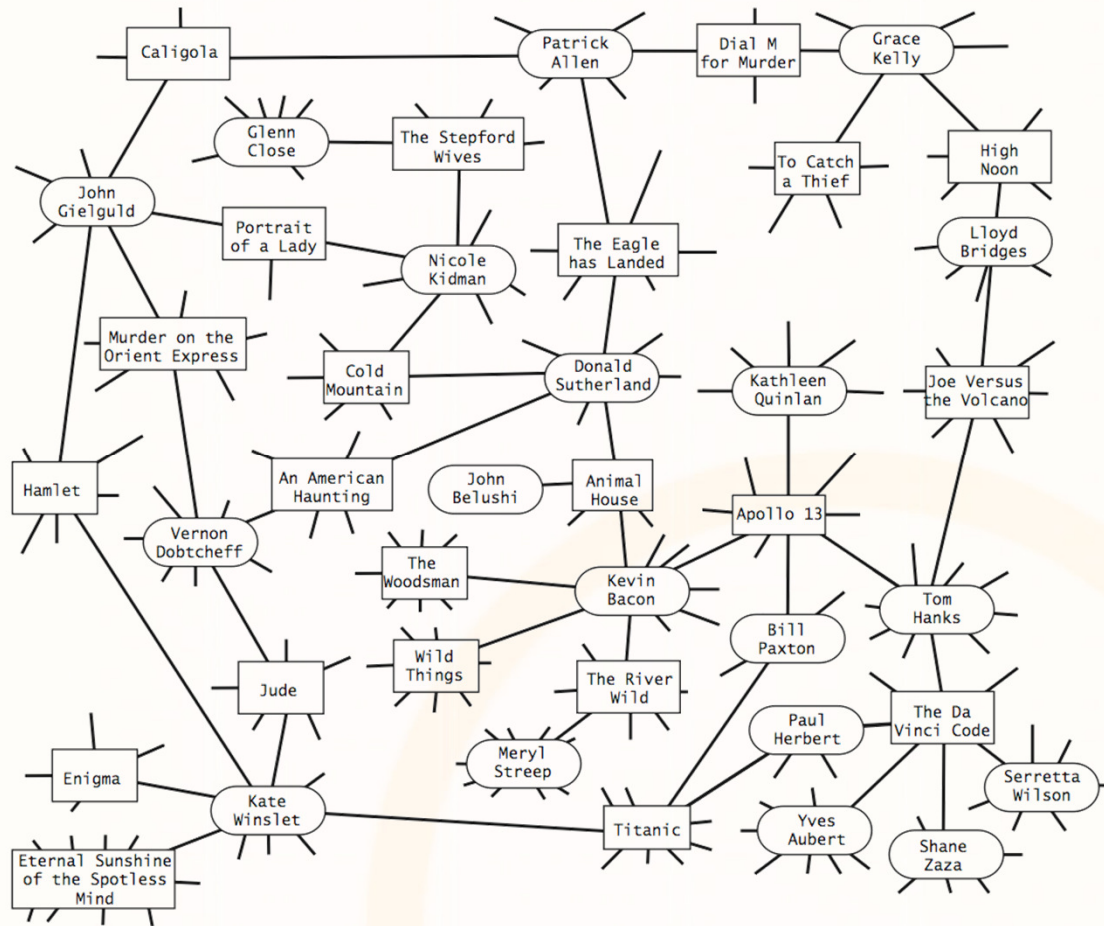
Caligola

Patrick Allen

Dial M for Murder

Grace Kelly

Glenn Close

The Stepford Wives

To Catch a Thief

High Noon

John Gielguld

Portrait of a Lady

Nicole Kidman

The Eagle has Landed

Lloyd Bridges

Murder on the Orient Express

Cold Mountain

Donald Sutherland

Kathleen Quinlan

Joe Versus the Volcano

Hamlet

An American Haunting

John Belushi

Animal House

Apollo 13

Vernon Dobtcheff

The Woodsman

Kevin Bacon

Tom Hanks

Bill Paxton

Wild Things

Jude

The River Wild

Paul Herbert

The Da Vinci Code

Enigma

Meryl Streep

Serretta Wilson

Kate Winslet

Titanic

Yves Aubert

Shane Zaza

Eternal Sunshine of the Spotless Mind